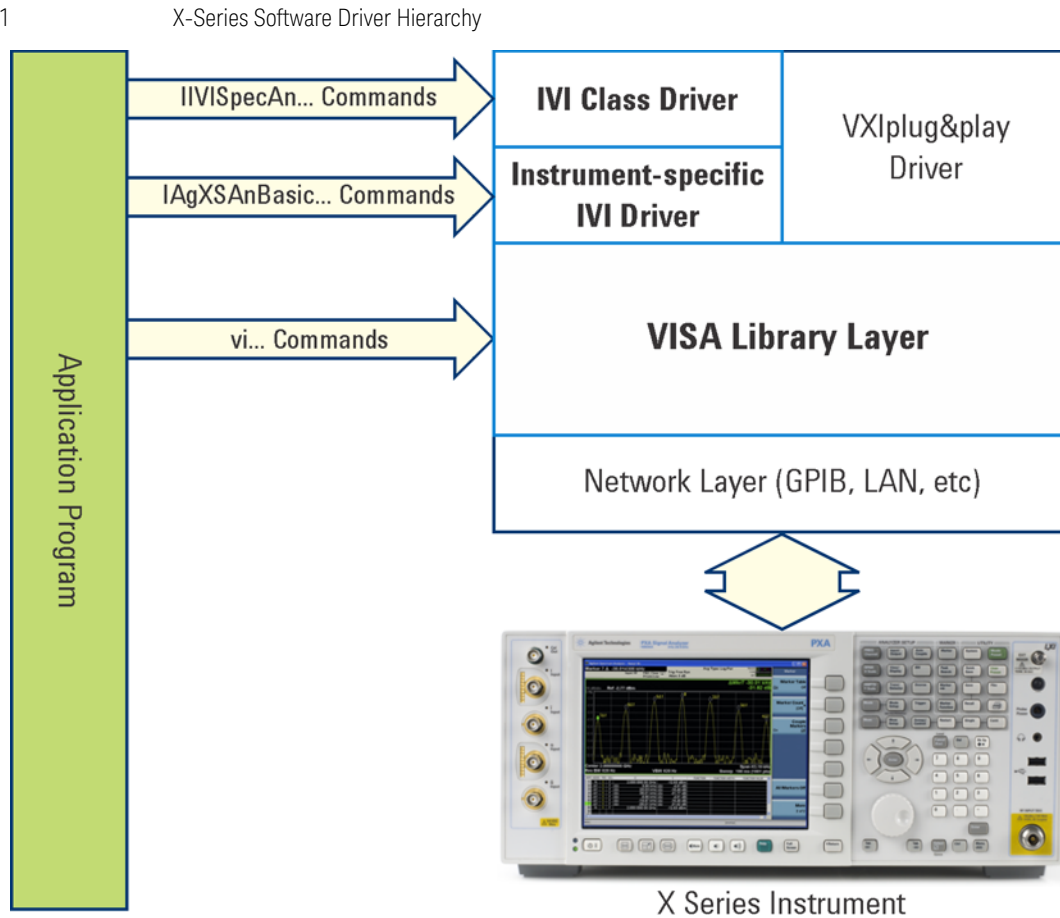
1 X-Series Software Driver Hierarchy

Application Program

IIVISpecAn... Commands

IAgXSAnBasic... Commands

vi... Commands

IVI Class Driver

Instrument-specific IVI Driver

VXIplug&play Driver

VISA Library Layer

Network Layer (GPIB, LAN, etc)

Agilent Technologies

PXA

X Series Instrument